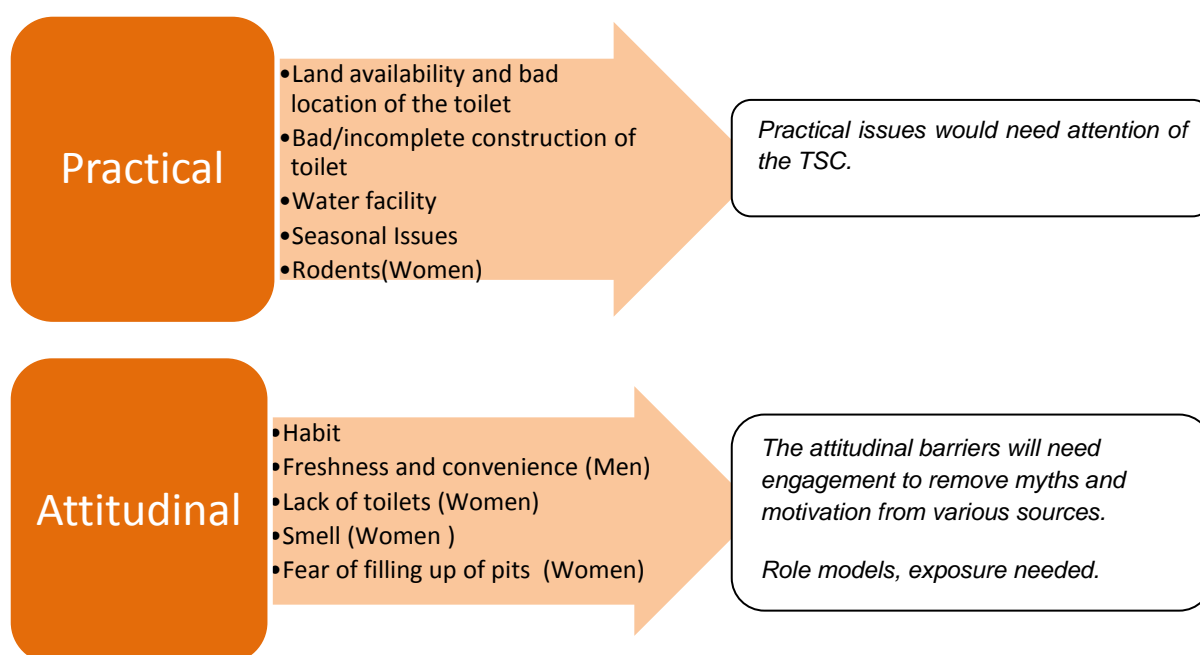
Practical

•Land availability and bad location of the toilet
•Bad/incomplete construction of toilet
•Water facility
•Seasonal Issues
•Rodents(Women)

Practical issues would need attention of the TSC.

Attitudinal

•Habit
•Freshness and convenience (Men)
•Lack of toilets (Women)
•Smell (Women )
•Fear of filling up of pits (Women)

The attitudinal barriers will need engagement to remove myths and motivation from various sources.

Role models, exposure needed.